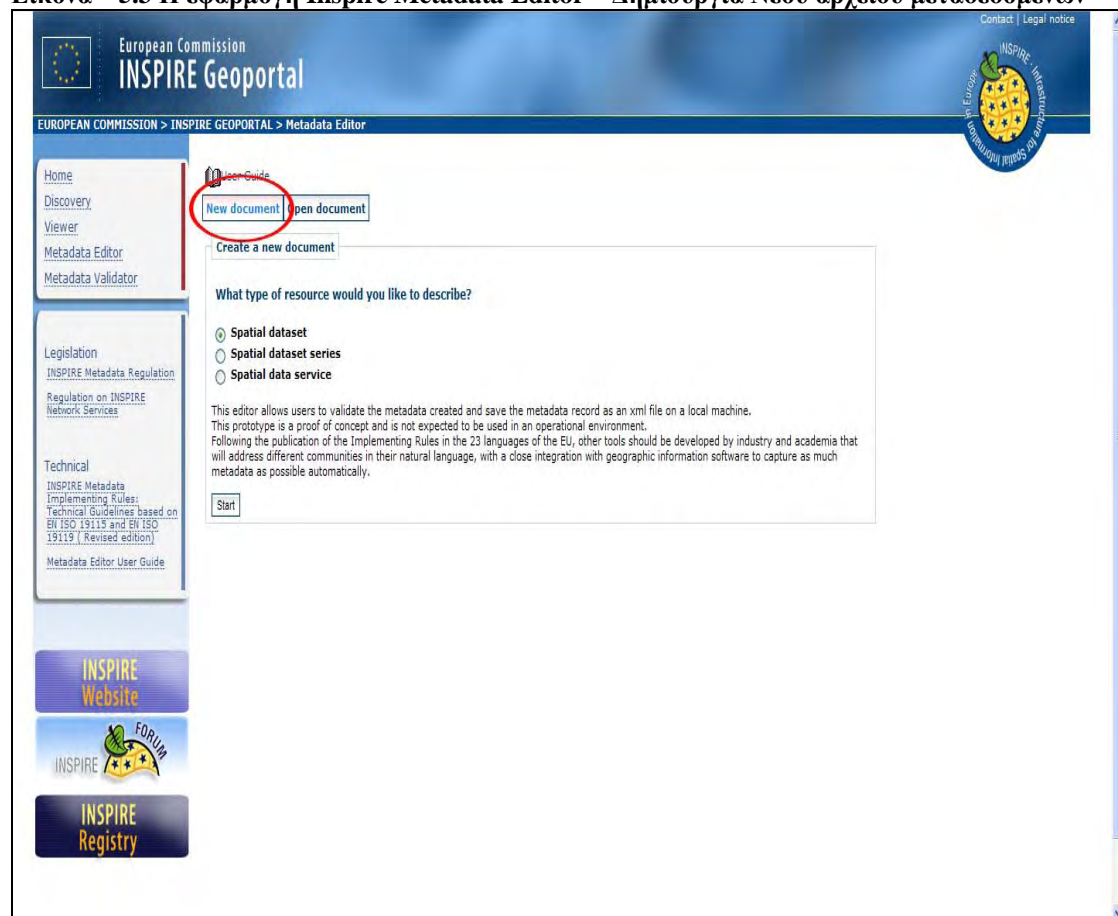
Εικόνα – 5.5 Η εφαρμογή Inspire Metadata Editor – Δημιουργία Νέου αρχείου μεταδεδομένων.

Contact | Legal notice

European Commission
INSPIRE Geoportal

INSPIRE Infrastructure for Spatial Information in Europe

EUROPEAN COMMISSION > INSPIRE GEOPORTAL > Metadata Editor

Home
Discovery
Viewer
Metadata Editor
Metadata Validator

Legislation
INSPIRE Metadata Regulation
Regulation on INSPIRE Network Services

Technical
INSPIRE Metadata Implementing Rules: Technical Guidelines based on EN ISO 19115 and EN ISO 19119 ( Revised edition)
Metadata Editor User Guide

INSPIRE Website

INSPIRE FORUM

INSPIRE Registry

User Guide

New document | Open document

Create a new document

What type of resource would you like to describe?

Spatial dataset
Spatial dataset series
Spatial data service

This editor allows users to validate the metadata created and save the metadata record as an xml file on a local machine.
This prototype is a proof of concept and is not expected to be used in an operational environment.
Following the publication of the Implementing Rules in the 23 languages of the EU, other tools should be developed by industry and academia that will address different communities in their natural language, with a close integration with geographic information software to capture as much metadata as possible automatically.

Start